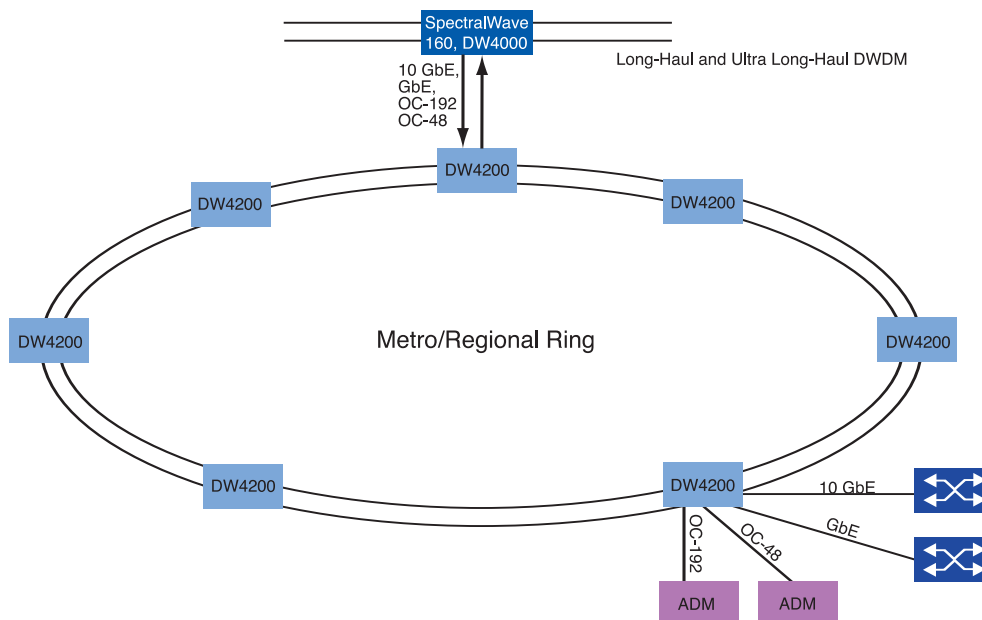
SpectralWave 160, DW4000

Long-Haul and Ultra Long-Haul DWDM

10 GbE,
GbE,
OC-192
OC-48

DW4200

DW4200

DW4200

DW4200

Metro/Regional Ring

DW4200

DW4200

DW4200

10 GbE

GbE

OC-192

OC-48

ADM

ADM